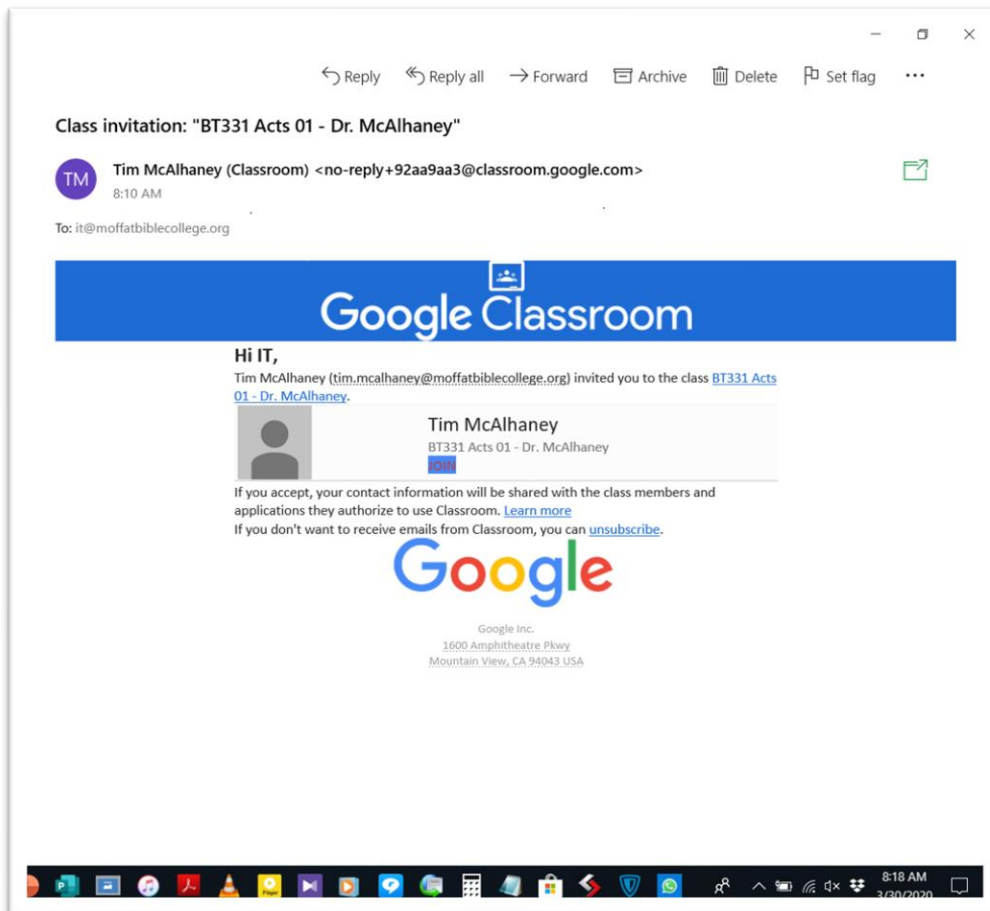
Reply Reply all Forward Archive Delete Set flag ...

Class invitation: "BT331 Acts 01 - Dr. McAlhaney"

TM
Tim McAlhaney (Classroom) <no-reply+92aa9aa3@classroom.google.com>
8:10 AM

To: it@moffatbiblecollege.org

Google Classroom

Hi IT,

Tim McAlhaney (tim.mcalhaney@moffatbiblecollege.org) invited you to the class BT331 Acts 01 - Dr. McAlhaney.

Tim McAlhaney
BT331 Acts 01 - Dr. McAlhaney
JOIN

If you accept, your contact information will be shared with the class members and applications they authorize to use Classroom. Learn more
If you don't want to receive emails from Classroom, you can unsubscribe.

Google

Google Inc.
1600 Amphitheatre Pkwy
Mountain View, CA 94043 USA

8:18 AM
3/30/2020